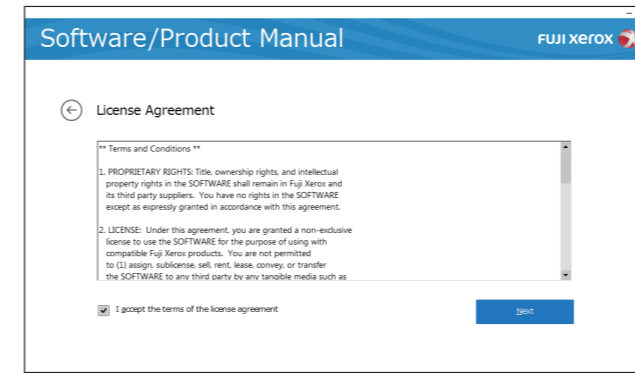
Software/Product Manual

FUJI XEROX

License Agreement

** Terms and Conditions **

1. PROPRIETARY RIGHTS: Title, ownership rights, and intellectual property rights in the SOFTWARE shall remain in Fuji Xerox and its third party suppliers. You have no rights in the SOFTWARE except as expressly granted in accordance with this agreement.

2. LICENSE: Under this agreement, you are granted a non-exclusive license to use the SOFTWARE for the purpose of using with compatible Fuji Xerox products. You are not permitted to (1) assign, sublicense, sell, rent, lease, convey, or transfer the SOFTWARE to any third party by any tangible media such as

I accept the terms of the license agreement

Next